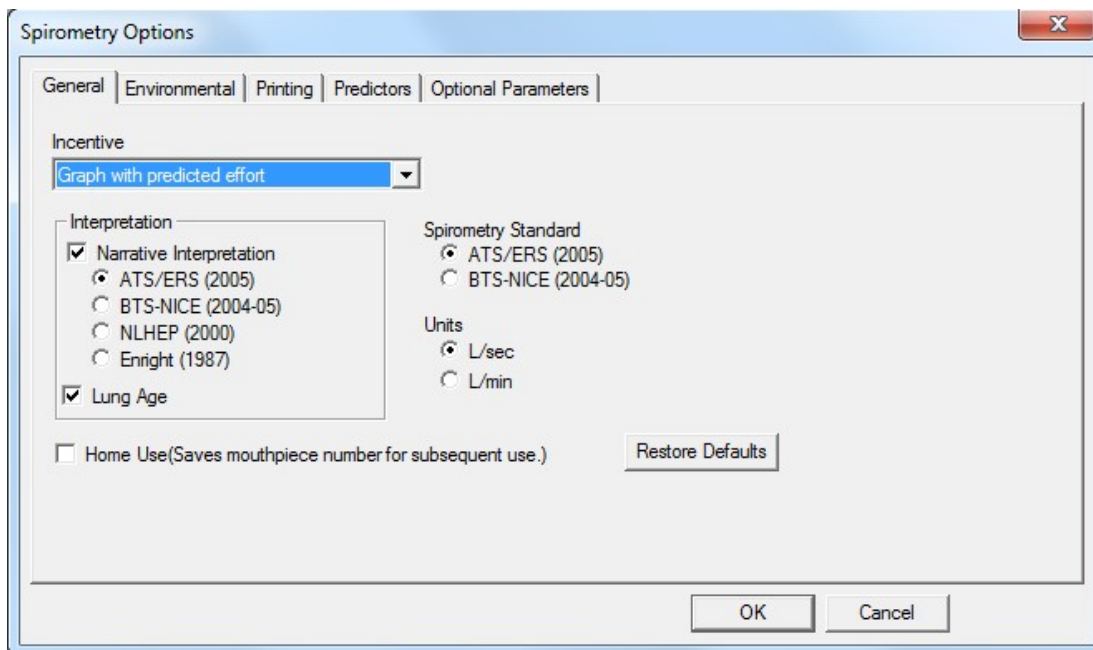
Spirometry Options

General | Environmental | Printing | Predictors | Optional Parameters

Incentive

Graph with predicted effort

Interpretation

Narrative Interpretation

ATS/ERS (2005)

BTS-NICE (2004-05)

NLHEP (2000)

Enright (1987)

Lung Age

Spirometry Standard

ATS/ERS (2005)

BTS-NICE (2004-05)

Units

L/sec

L/min

Home Use(Saves mouthpiece number for subsequent use.)

Restore Defaults

OK

Cancel